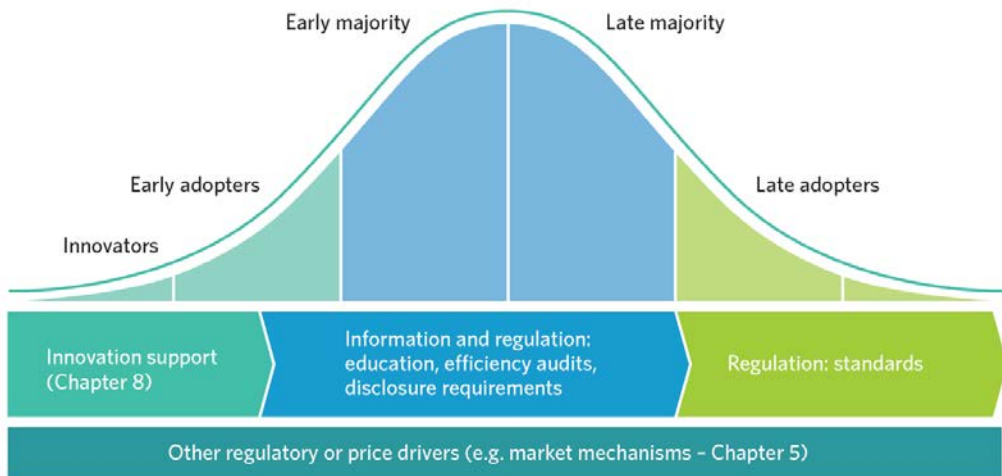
Early majority

Late majority

Early adopters

Late adopters

Innovators

Innovation support (Chapter 8)

Information and regulation: education, efficiency audits, disclosure requirements

Regulation: standards

Other regulatory or price drivers (e.g. market mechanisms – Chapter 5)